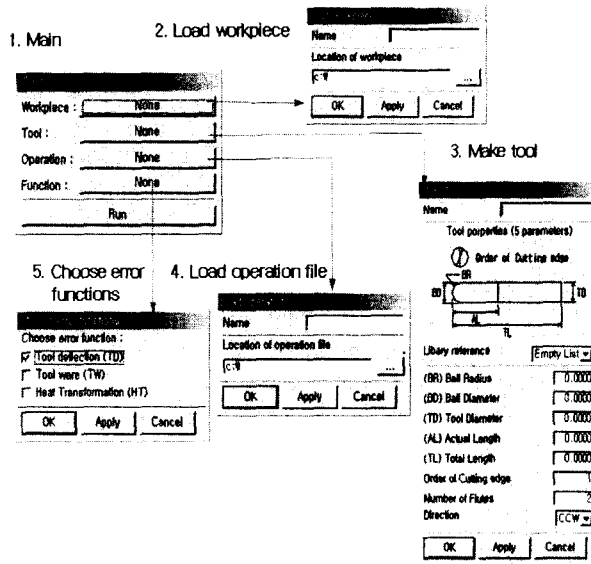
1. Main

Workpiece : None
Tool : None
Operation : None
Function : None
Run

2. Load workpiece

Name
Location of workpiece
c:\
...
OK Apply Cancel

3. Make tool

Name
Tool porperties (5 parameters)
① Order of Cutting edge
BR
BD
TD
AL
TL
Libary reference Empty List
(BR) Ball Radius 0.0000
(BD) Ball Diameter 0.0000
(TD) Tool Diameter 0.0000
(AL) Actual Length 0.0000
(TL) Total Length 0.0000
Order of Cutting edge
Number of Flutes 2
Direction CCW
OK Apply Cancel

5. Choose error functions

Choose error function :
☑ Tool deflection (TD)
☐ Tool ware (TW)
☐ Heat Transformation (HT)
OK Apply Cancel

4. Load operation file

Name
Location of operation file
c:\
...
OK Apply Cancel